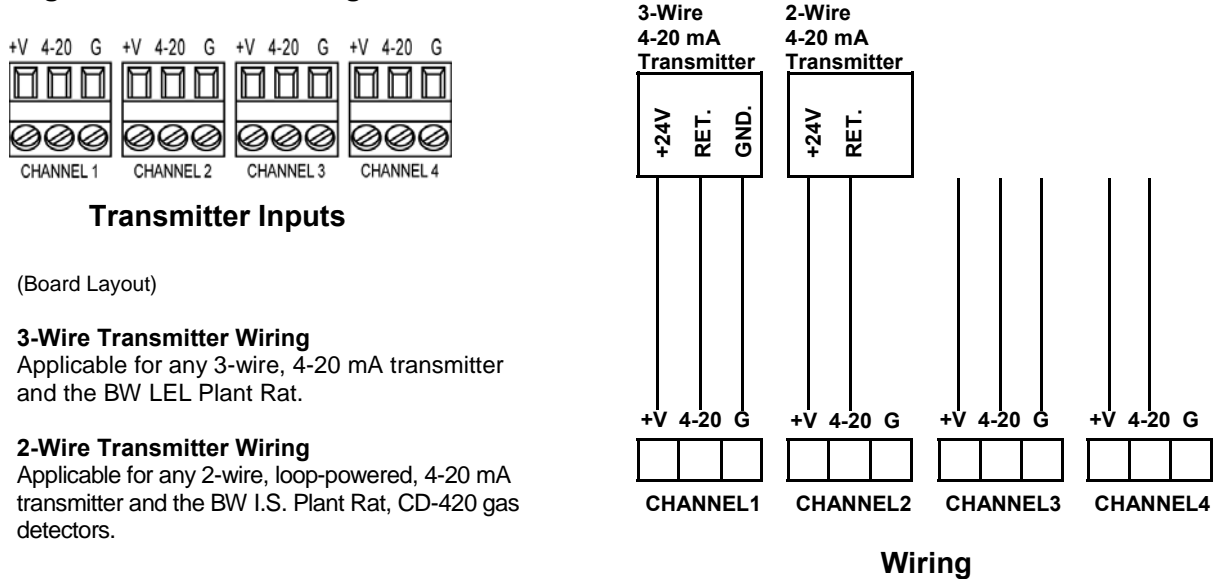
+V 4-20 G +V 4-20 G +V 4-20 G +V 4-20 G

CHANNEL 1 CHANNEL 2 CHANNEL 3 CHANNEL 4

**Transmitter Inputs**

(Board Layout)

**3-Wire Transmitter Wiring**
Applicable for any 3-wire, 4-20 mA transmitter and the BW LEL Plant Rat.

**2-Wire Transmitter Wiring**
Applicable for any 2-wire, loop-powered, 4-20 mA transmitter and the BW I.S. Plant Rat, CD-420 gas detectors.

3-Wire 4-20 mA Transmitter

+24V RET. GND.

2-Wire 4-20 mA Transmitter

+24V RET.

+V 4-20 G +V 4-20 G +V 4-20 G +V 4-20 G

CHANNEL1 CHANNEL2 CHANNEL3 CHANNEL4

**Wiring**